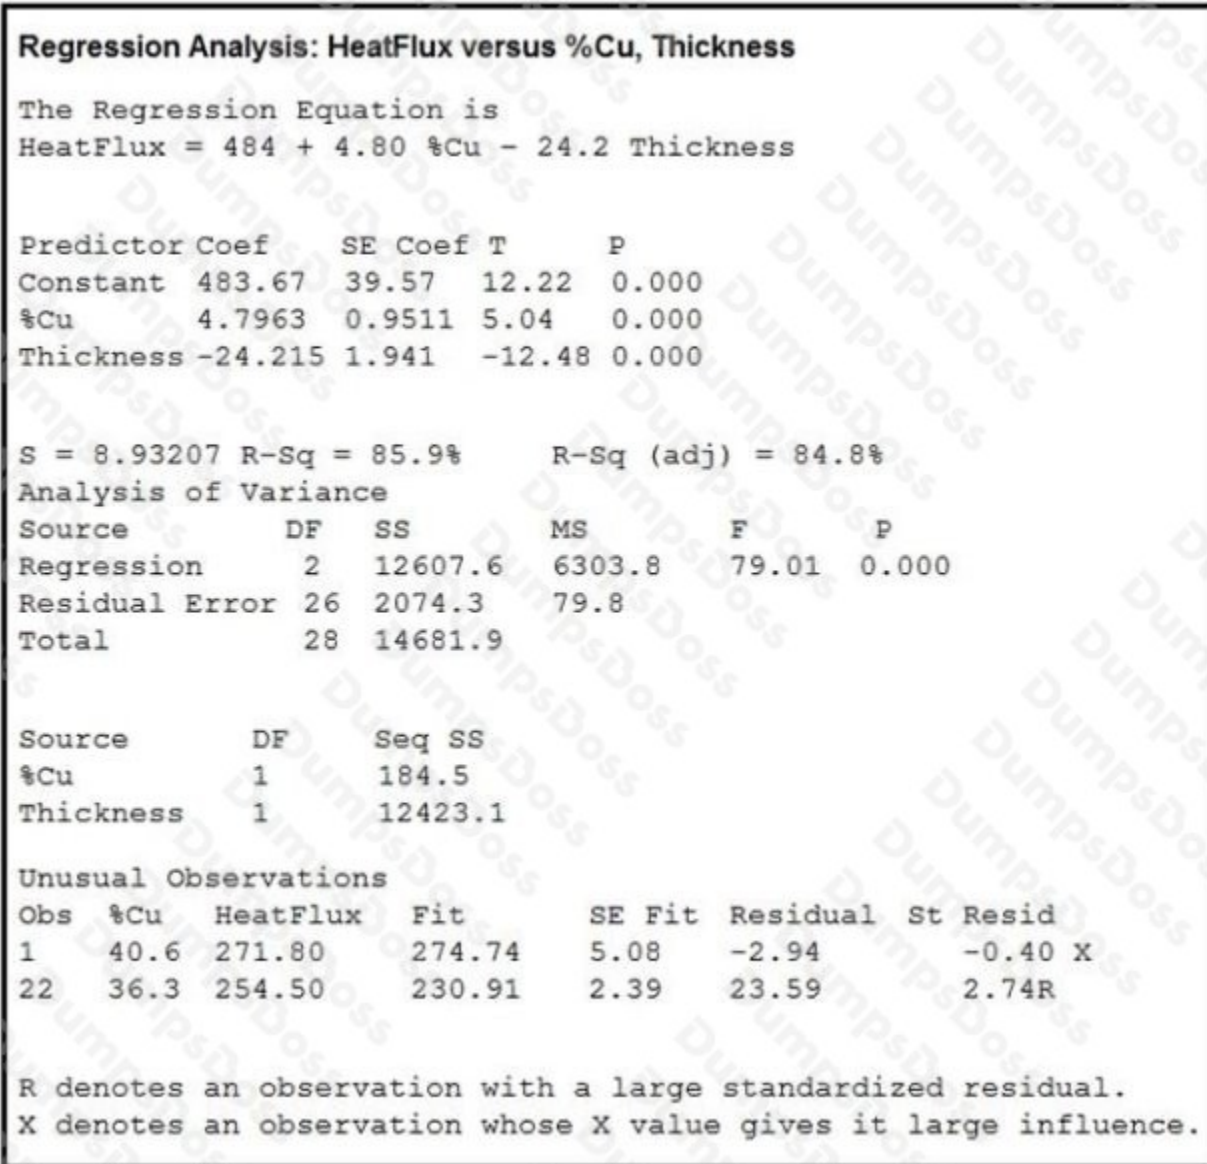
Regression Analysis: HeatFlux versus %Cu, Thickness

The Regression Equation is
HeatFlux = 484 + 4.80 %Cu - 24.2 Thickness

| Predictor | Coef | SE Coef | T | P |
|---|---|---|---|---|
| Constant | 483.67 | 39.57 | 12.22 | 0.000 |
| %Cu | 4.7963 | 0.9511 | 5.04 | 0.000 |
| Thickness | -24.215 | 1.941 | -12.48 | 0.000 |

S = 8.93207 R-Sq = 85.9% R-Sq (adj) = 84.8%
Analysis of Variance

| Source | DF | SS | MS | F | P |
|---|---|---|---|---|---|
| Regression | 2 | 12607.6 | 6303.8 | 79.01 | 0.000 |
| Residual Error | 26 | 2074.3 | 79.8 | | |
| Total | 28 | 14681.9 | | | |

| Source | DF | Seq SS |
|---|---|---|
| %Cu | 1 | 184.5 |
| Thickness | 1 | 12423.1 |

Unusual Observations

| Obs | %Cu | HeatFlux | Fit | SE Fit | Residual | St Resid |
|---|---|---|---|---|---|---|
| 1 | 40.6 | 271.80 | 274.74 | 5.08 | -2.94 | -0.40 X |
| 22 | 36.3 | 254.50 | 230.91 | 2.39 | 23.59 | 2.74R |

R denotes an observation with a large standardized residual.
X denotes an observation whose X value gives it large influence.